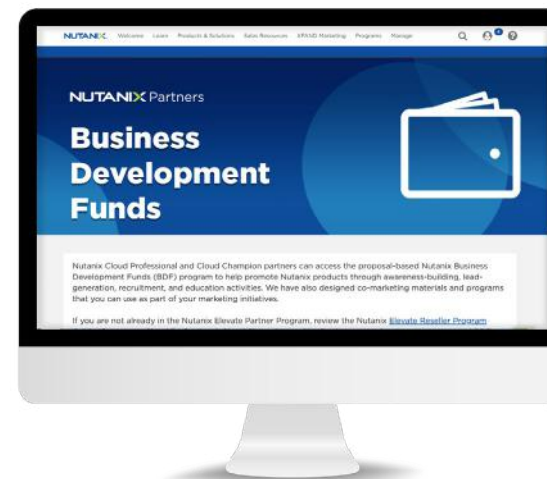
NUTANIX Welcome Learn Products & Solutions Sales Resources XPAND Marketing Programs Manage

NUTANIX Partners

Business Development Funds

Nutanix Cloud Professional and Cloud Champion partners can access the proposal-based Nutanix Business Development Funds (BDF) program to help promote Nutanix products through awareness-building, lead-generation, recruitment, and education activities. We have also designed co-marketing materials and programs that you can use as part of your marketing initiatives.

If you are not already in the Nutanix Elevate Partner Program, review the Nutanix Elevate Reseller Program